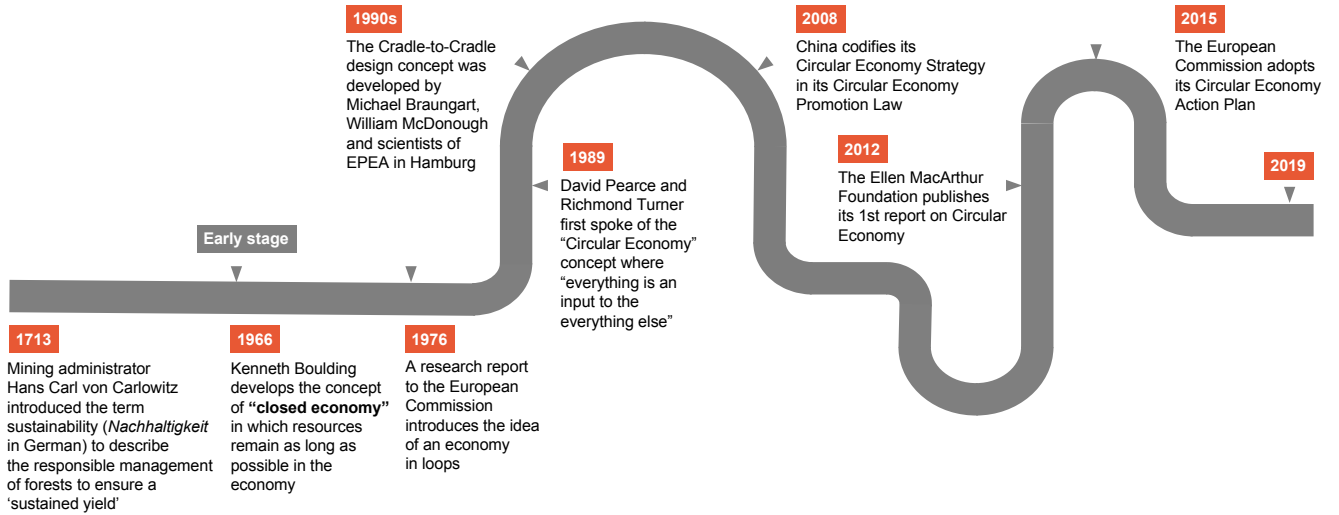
Early stage

1713
Mining administrator Hans Carl von Carlowitz introduced the term sustainability (*Nachhaltigkeit* in German) to describe the responsible management of forests to ensure a 'sustained yield'

1966
Kenneth Boulding develops the concept of **"closed economy"** in which resources remain as long as possible in the economy

1976
A research report to the European Commission introduces the idea of an economy in loops

1990s
The Cradle-to-Cradle design concept was developed by Michael Braungart, William McDonough and scientists of EPEA in Hamburg

1989
David Pearce and Richmond Turner first spoke of the "Circular Economy" concept where "everything is an input to the everything else"

2008
China codifies its Circular Economy Strategy in its Circular Economy Promotion Law

2012
The Ellen MacArthur Foundation publishes its 1st report on Circular Economy

2015
The European Commission adopts its Circular Economy Action Plan

2019